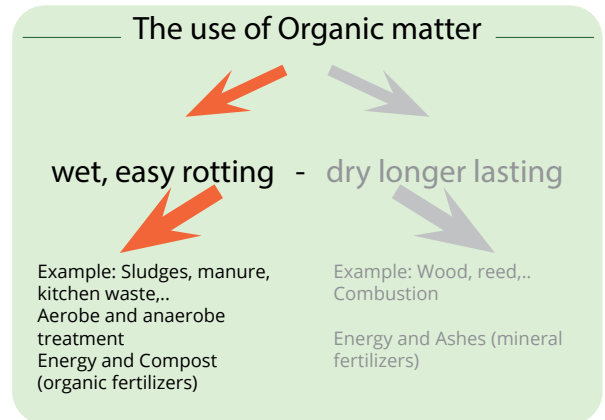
The use of Organic matter

wet, easy rotting - dry longer lasting

Example: Sludges, manure, kitchen waste,..
Aerobe and anaerobe treatment
Energy and Compost (organic fertilizers)

Example: Wood, reed,..
Combustion

Energy and Ashes (mineral fertilizers)